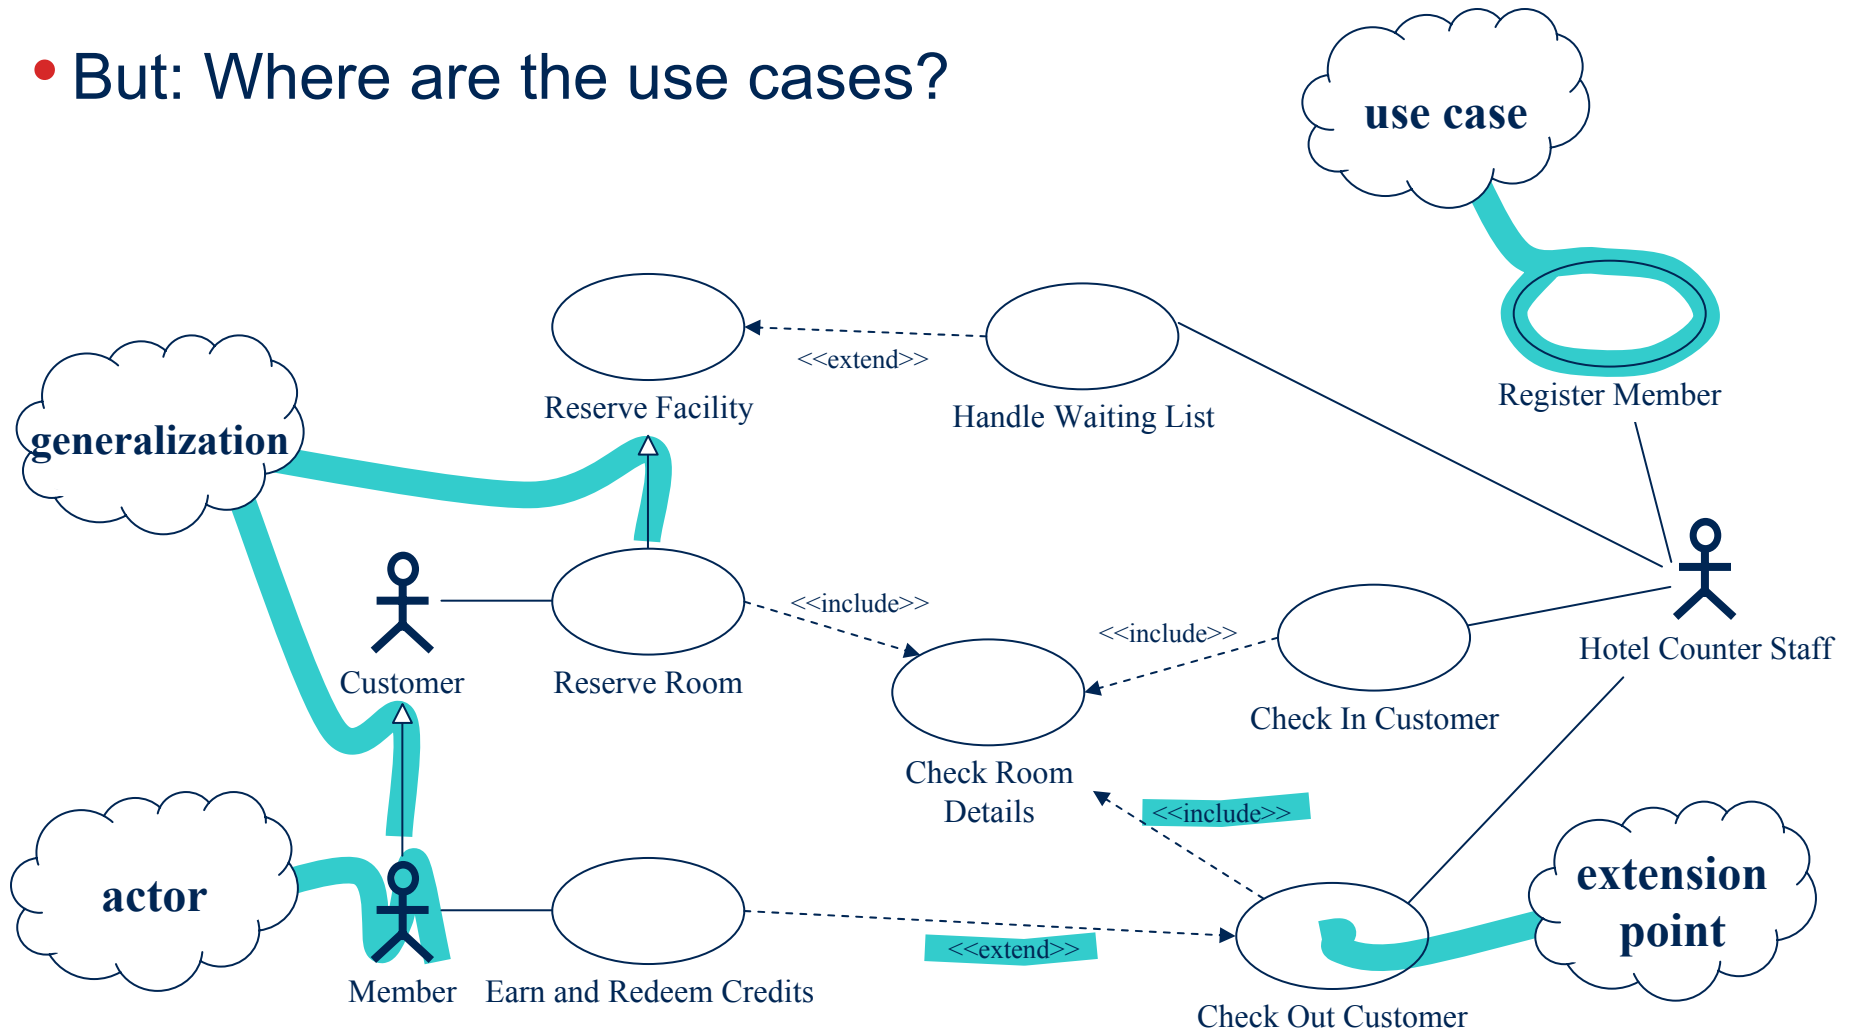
• But: Where are the use cases?

use case

generalization

Reserve Facility

<<extend>>

Handle Waiting List

Register Member

Customer

Reserve Room

<<include>>

<<include>>

Hotel Counter Staff

Check In Customer

Check Room Details

<<include>>

actor

extension point

Member

Earn and Redeem Credits

<<extend>>

Check Out Customer